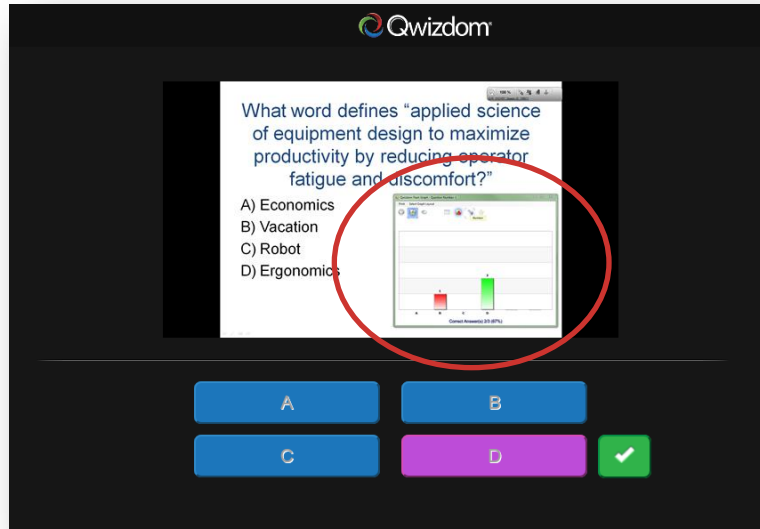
Qwizdom

What word defines “applied science of equipment design to maximize productivity by reducing operator fatigue and discomfort?”

A) Economics
B) Vacation
C) Robot
D) Ergonomics

Correct Answer(s): 2/3 (67%)

A

B

C

D